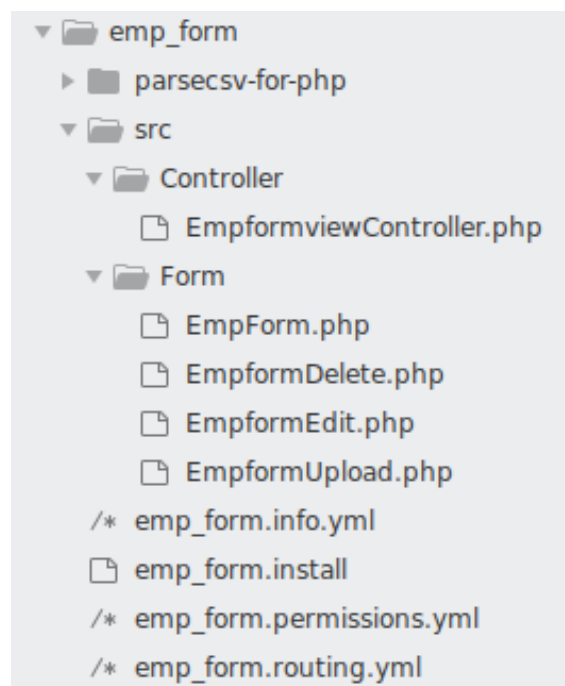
emp_form
parsecsv-for-php
src
Controller
EmpformviewController.php
Form
EmpForm.php
EmpformDelete.php
EmpformEdit.php
EmpformUpload.php
/* emp_form.info.yml
emp_form.install
/* emp_form.permissions.yml
/* emp_form.routing.yml